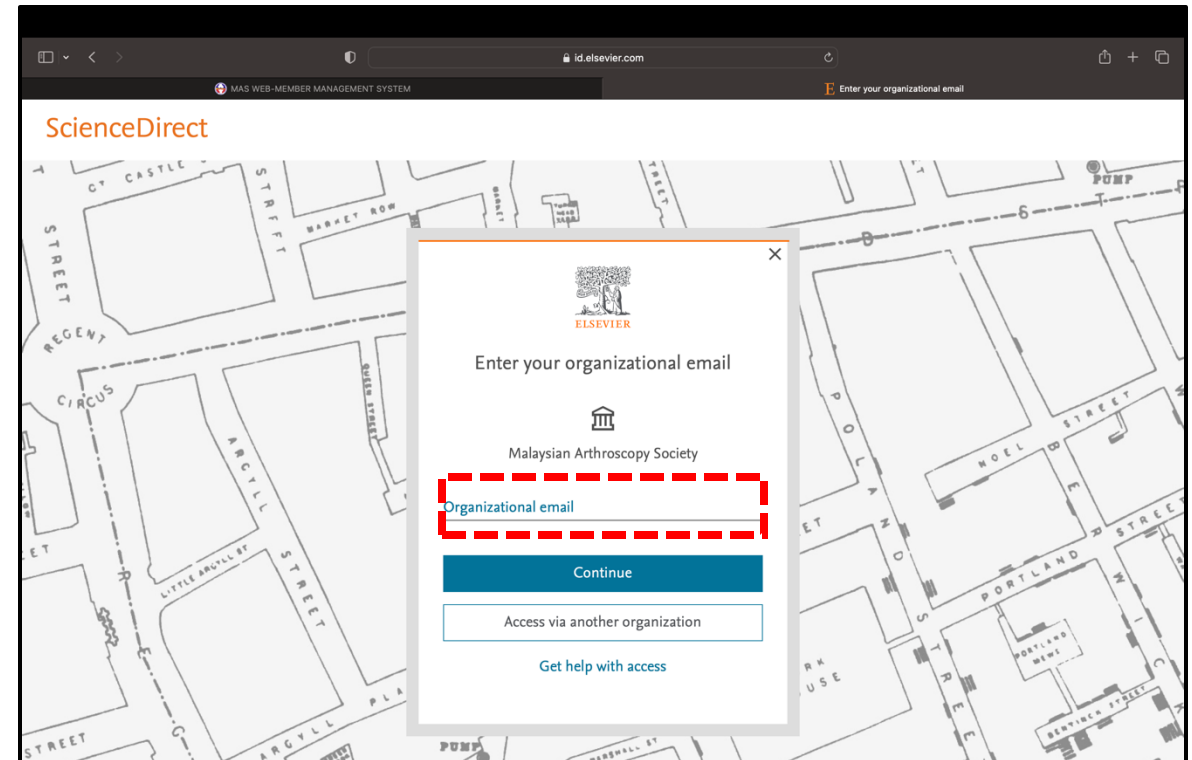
id.elsevier.com

MAS WEB-MEMBER MANAGEMENT SYSTEM

Enter your organizational email

ScienceDirect

CT CASTLE STREET STREET REGENT CIRCUS MARKET ROW ARGYLL STREET LITTLE ARGYLL ST QUEEN STREET POLAND STREET NOEL STREET BERWICK STREET PORTLAND STREET PORTLAND MEWS BENTINCK STREET PUMP PUMP

×

ELSEVIER

Enter your organizational email

Malaysian Arthroscopy Society

Organizational email

Continue

Access via another organization

Get help with access